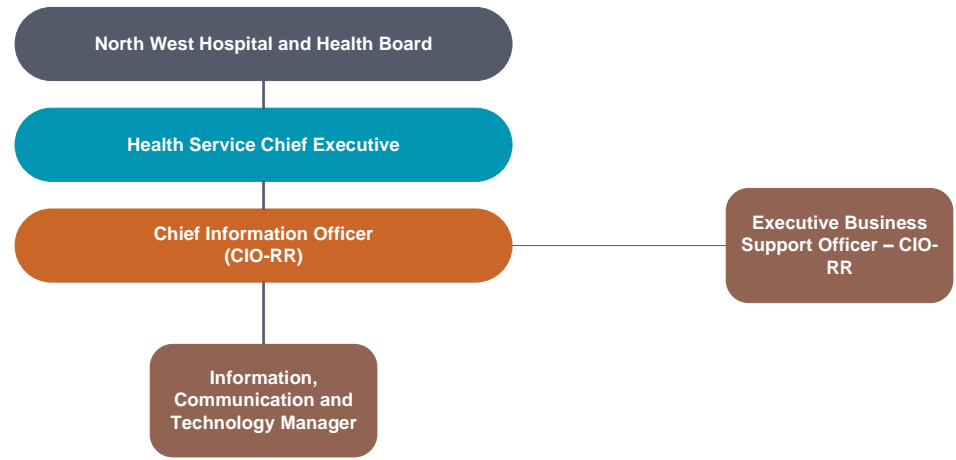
North West Hospital and Health Board

Health Service Chief Executive

Chief Information Officer (CIO-RR)

Executive Business Support Officer – CIO-RR

Information, Communication and Technology Manager